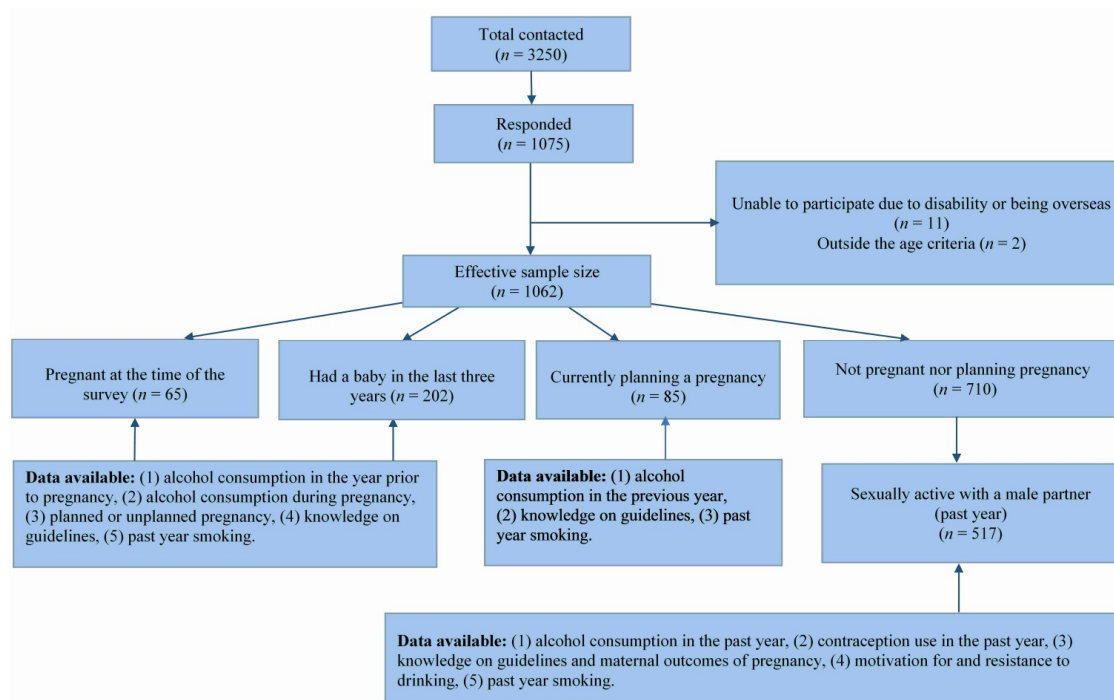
Total contacted
($n = 3250$)

Responded
($n = 1075$)

Unable to participate due to disability or being overseas
($n = 11$)
Outside the age criteria ($n = 2$)

Effective sample size
($n = 1062$)

Pregnant at the time of the survey ($n = 65$)

Had a baby in the last three years ($n = 202$)

Currently planning a pregnancy
($n = 85$)

Not pregnant nor planning pregnancy
($n = 710$)

**Data available:** (1) alcohol consumption in the year prior to pregnancy, (2) alcohol consumption during pregnancy, (3) planned or unplanned pregnancy, (4) knowledge on guidelines, (5) past year smoking.

**Data available:** (1) alcohol consumption in the previous year, (2) knowledge on guidelines, (3) past year smoking.

Sexually active with a male partner
(past year)
($n = 517$)

**Data available:** (1) alcohol consumption in the past year, (2) contraception use in the past year, (3) knowledge on guidelines and maternal outcomes of pregnancy, (4) motivation for and resistance to drinking, (5) past year smoking.